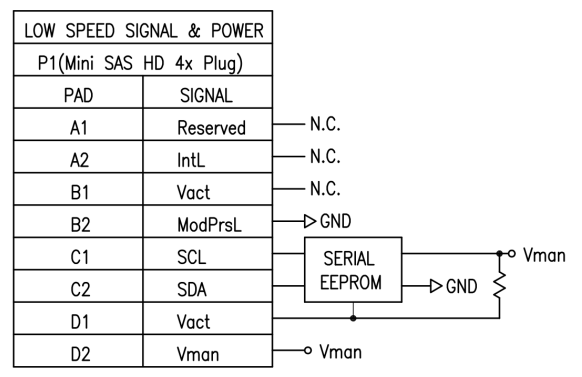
| LOW SPEED SIGNAL & POWER | |
|---|---|
| P1(Mini SAS HD 4x Plug) | |
| PAD | SIGNAL |
| A1 | Reserved |
| A2 | IntL |
| B1 | Vact |
| B2 | ModPrsL |
| C1 | SCL |
| C2 | SDA |
| D1 | Vact |
| D2 | Vman |

N.C.
N.C.
N.C.
GND
SERIAL EEPROM
GND
Vman
Vman